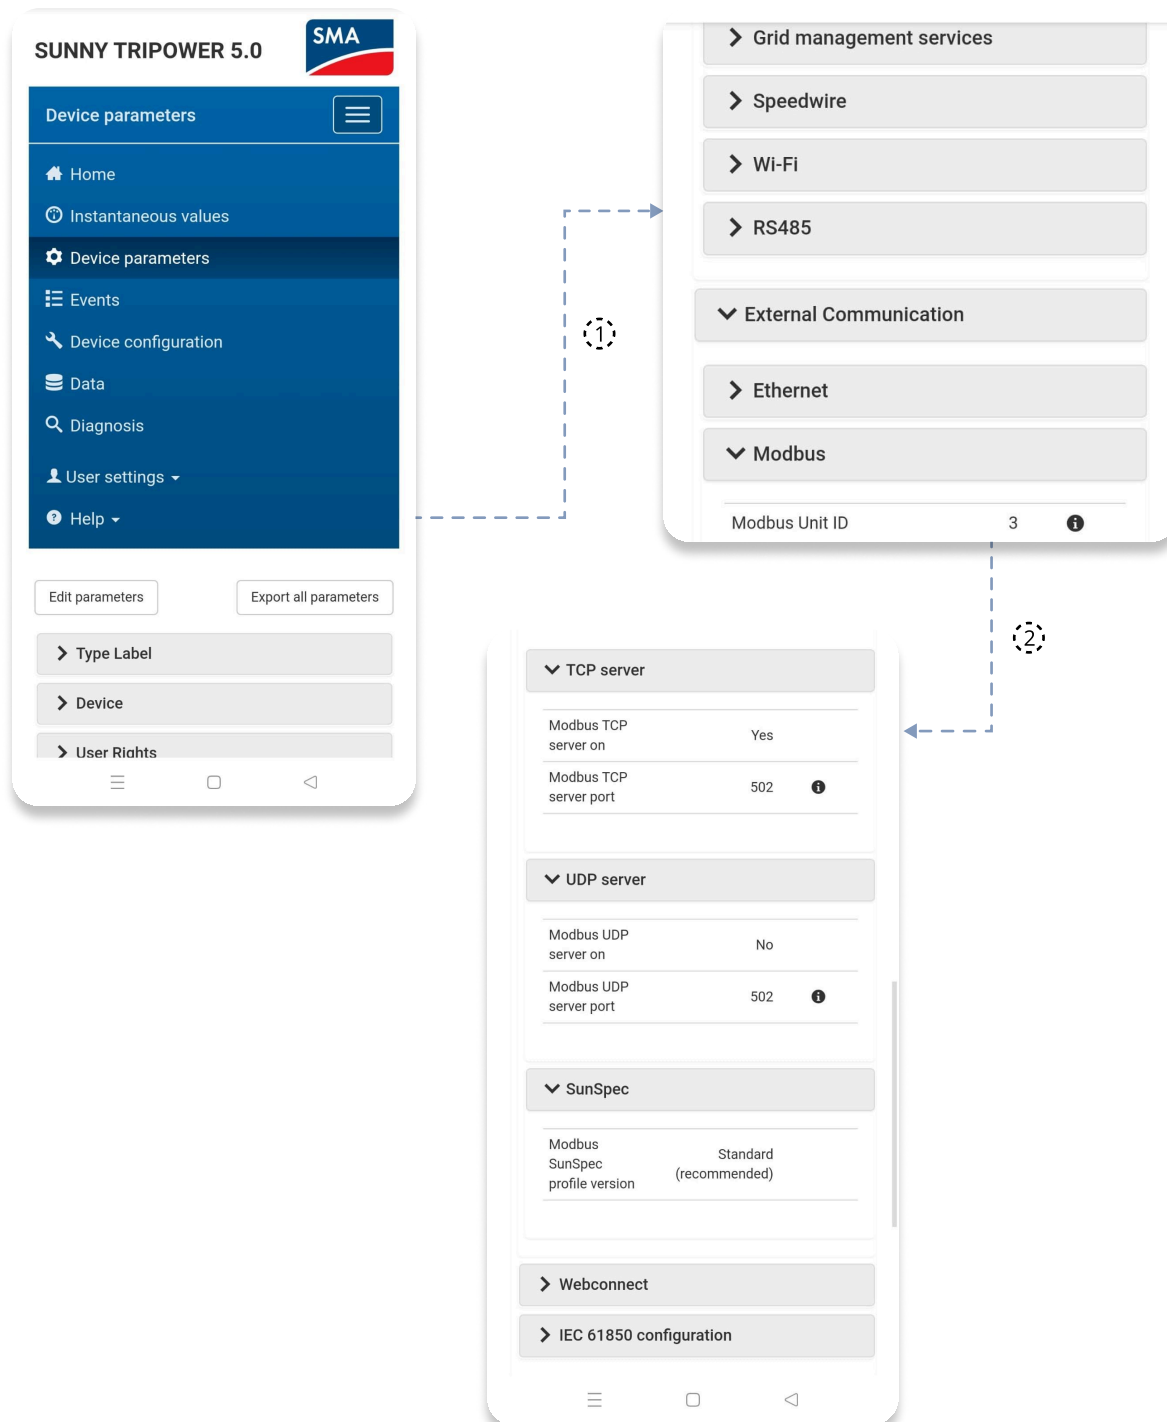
SUNNY TRIPOWER 5.0

SMA

Device parameters

Home

Instantaneous values

Device parameters

Events

Device configuration

Data

Diagnosis

User settings

Help

Edit parameters

Export all parameters

Type Label

Device

User Rights

1

Grid management services

Speedwire

Wi-Fi

RS485

External Communication

Ethernet

Modbus

| Modbus Unit ID | 3 |
|---|---|

2

TCP server

| Modbus TCP server on | Yes |
|---|---|
| Modbus TCP server port | 502 |

UDP server

| Modbus UDP server on | No |
|---|---|
| Modbus UDP server port | 502 |

SunSpec

| Modbus SunSpec profile version | Standard (recommended) |
|---|---|

Webconnect

IEC 61850 configuration